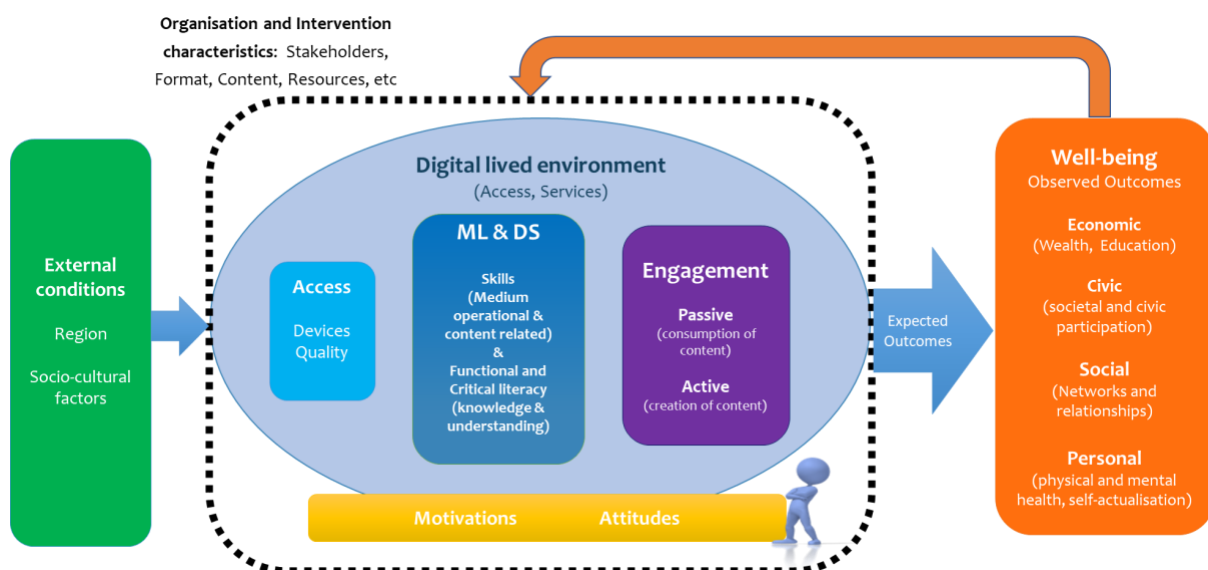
**Organisation and Intervention characteristics:** Stakeholders, Format, Content, Resources, etc

**External conditions**

Region

Socio-cultural factors

**Digital lived environment**
(Access, Services)

**Access**
Devices
Quality

**ML & DS**
Skills (Medium operational & content related) & Functional and Critical literacy (knowledge & understanding)

**Engagement**
**Passive**
(consumption of content)
**Active**
(creation of content)

Motivations Attitudes

Expected Outcomes

**Well-being**
Observed Outcomes

**Economic**
(Wealth, Education)

**Civic**
(societal and civic participation)

**Social**
(Networks and relationships)

**Personal**
(physical and mental health, self-actualisation)